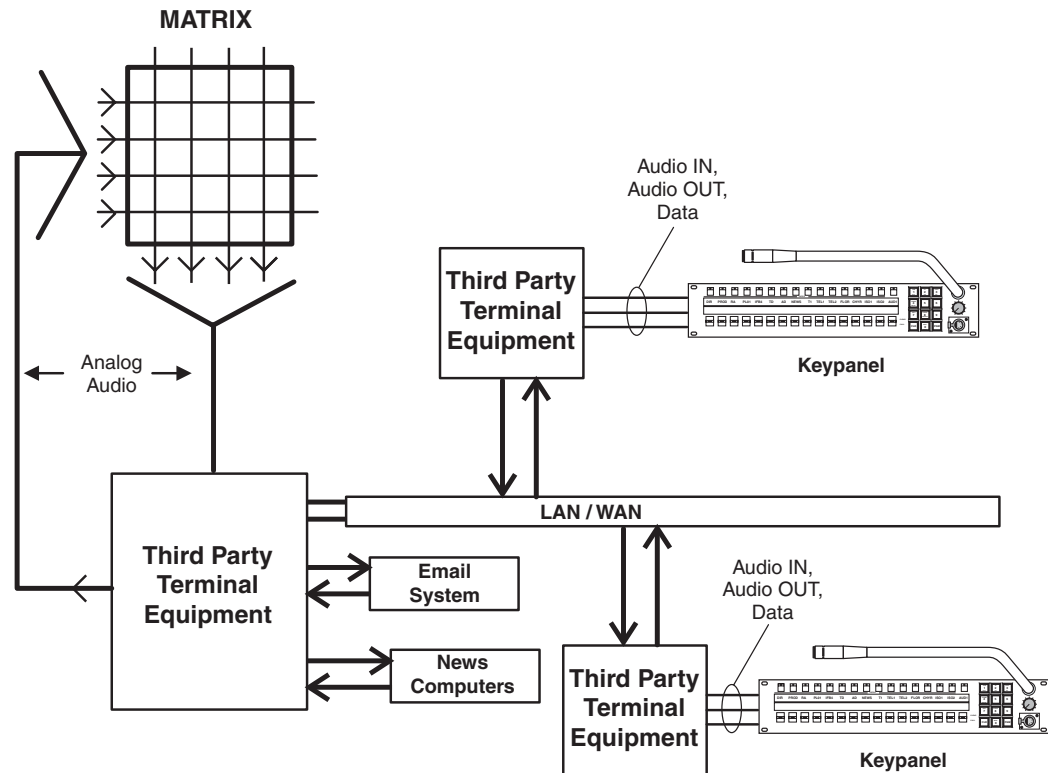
MATRIX

Audio IN, Audio OUT, Data

Third Party Terminal Equipment

Keypanel

Analog Audio

LAN / WAN

Third Party Terminal Equipment

Email System

News Computers

Audio IN, Audio OUT, Data

Third Party Terminal Equipment

Keypanel